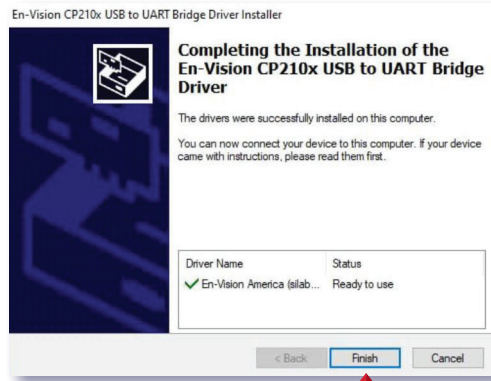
En-Vision CP210x USB to UART Bridge Driver Installer

Completing the Installation of the En-Vision CP210x USB to UART Bridge Driver

The drivers were successfully installed on this computer.

You can now connect your device to this computer. If your device came with instructions, please read them first.

| Driver Name | Status |
|---|---|
| ✓ En-Vision America (silab... | Ready to use |

< Back Finish Cancel